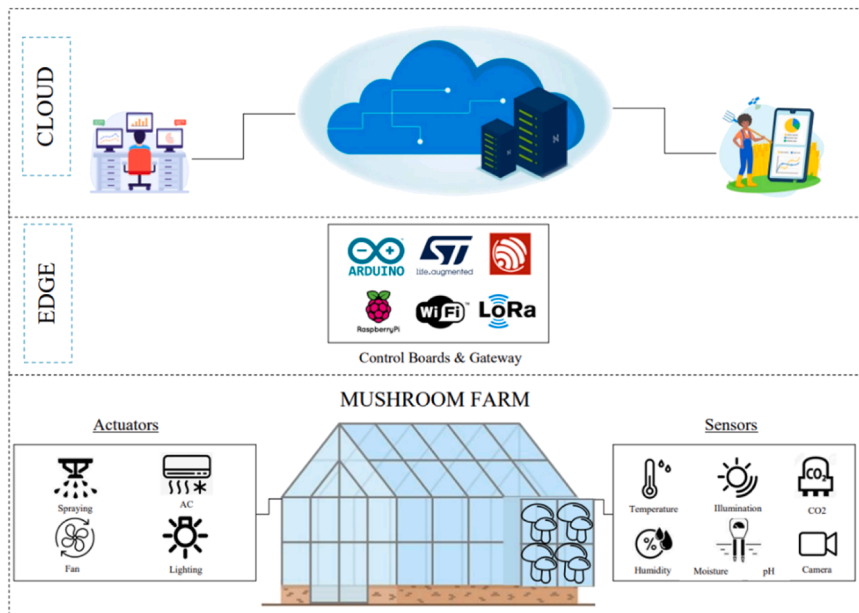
CLOUD

EDGE

ARDUINO

life.augmented

RaspberryPi

WiFi

LoRa

Control Boards & Gateway

MUSHROOM FARM

Actuators

Spraying

AC

Fan

Lighting

Sensors

Temperature

Illumination

$CO_2$

CO2

Humidity

Moisture

pH

Camera